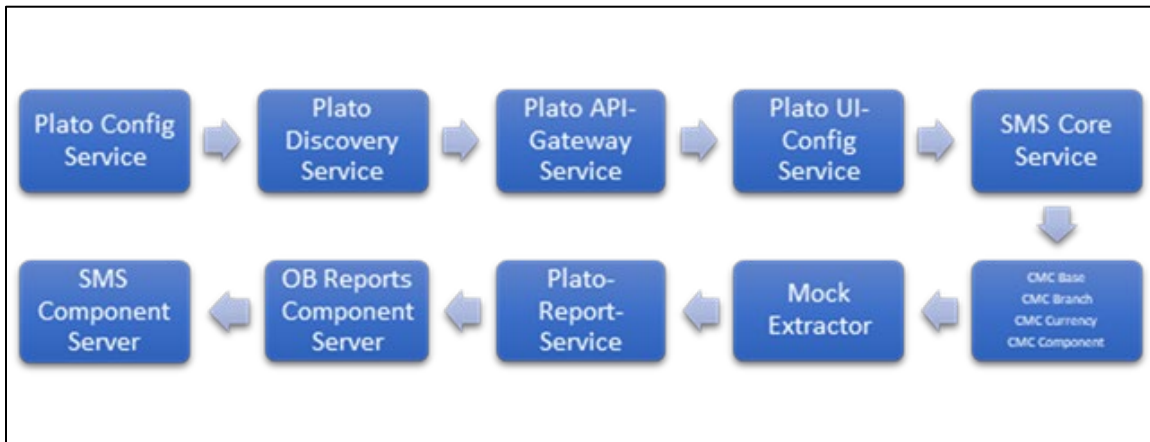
Plato Config Service

Plato Discovery Service

Plato API-Gateway Service

Plato UI-Config Service

SMS Core Service

CMC Base
CMC Branch
CMC Currency
CMC Component

Mock Extractor

Plato-Report-Service

OB Reports Component Server

SMS Component Server